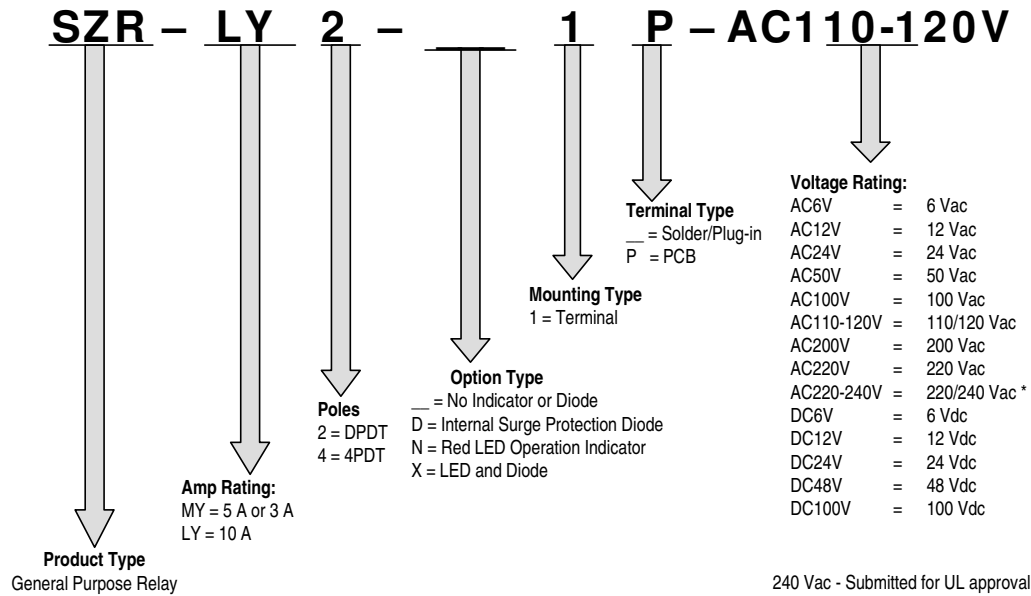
SZR – LY 2 – __ 1 P – AC110-120V

Voltage Rating:

| AC6V | = | 6 Vac |
|---|---|---|
| AC12V | = | 12 Vac |
| AC24V | = | 24 Vac |
| AC50V | = | 50 Vac |
| AC100V | = | 100 Vac |
| AC110-120V | = | 110/120 Vac |
| AC200V | = | 200 Vac |
| AC220V | = | 220 Vac |
| AC220-240V | = | 220/240 Vac * |
| DC6V | = | 6 Vdc |
| DC12V | = | 12 Vdc |
| DC24V | = | 24 Vdc |
| DC48V | = | 48 Vdc |
| DC100V | = | 100 Vdc |

Terminal Type
__ = Solder/Plug-in
P = PCB

Mounting Type
1 = Terminal

Option Type
__ = No Indicator or Diode
D = Internal Surge Protection Diode
N = Red LED Operation Indicator
X = LED and Diode

Poles
2 = DPDT
4 = 4PDT

Amp Rating:
MY = 5 A or 3 A
LY = 10 A

Product Type
General Purpose Relay

240 Vac - Submitted for UL approval